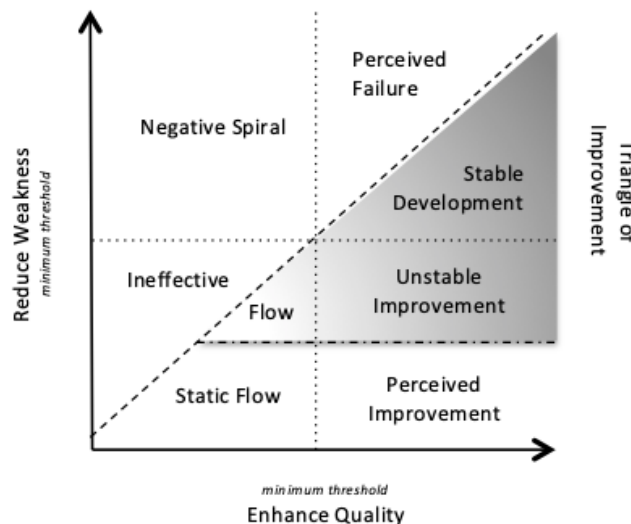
Reduce Weakness
minimum threshold

Negative Spiral

Perceived Failure

Triangle of Improvement

Stable Development

Ineffective

Flow

Unstable Improvement

Static Flow

Perceived Improvement

minimum threshold
Enhance Quality